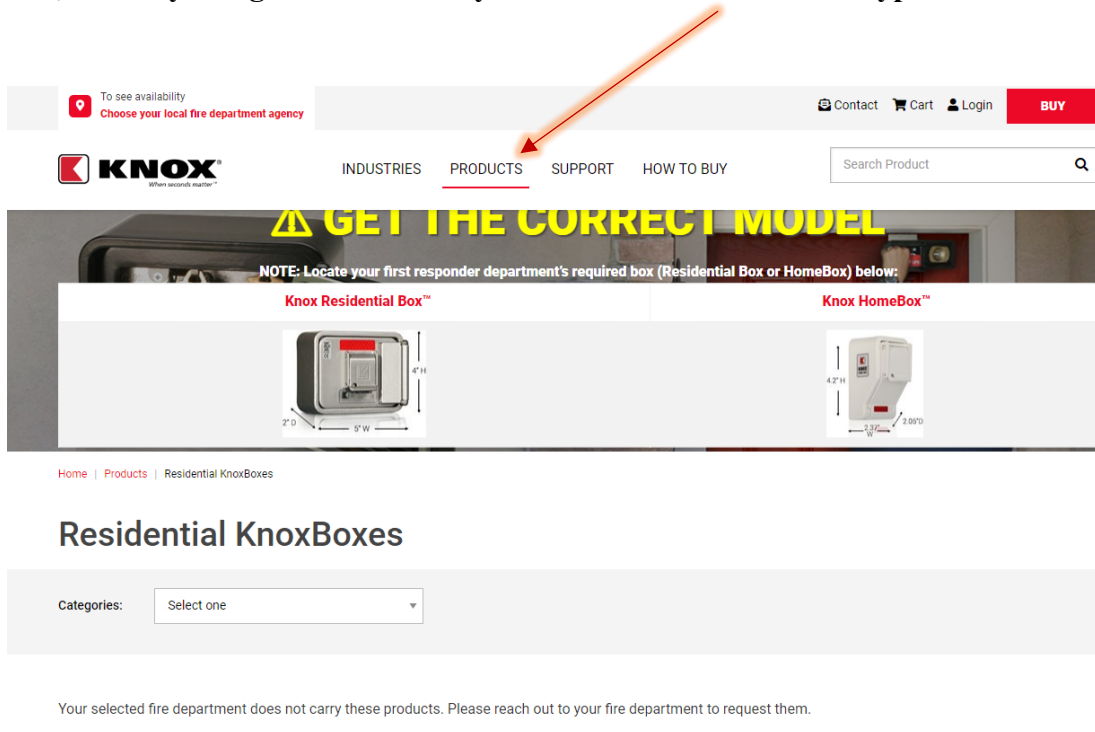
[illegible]

To see availability
Choose your local fire department agency

Contact Cart Login BUY

KNOX
When seconds matter™

INDUSTRIES PRODUCTS SUPPORT HOW TO BUY

Search Product

⚠ GET THE CORRECT MODEL

NOTE: Locate your first responder department's required box (Residential Box or HomeBox) below:

| Knox Residential Box™ | Knox HomeBox™ |
|---|---|
| 4" H, 2" D, 5" W | 4.2" H, 2.37" W, 2.05" D |

Home | Products | Residential KnoxBoxes

Residential KnoxBoxes

Categories: Select one

Your selected fire department does not carry these products. Please reach out to your fire department to request them.